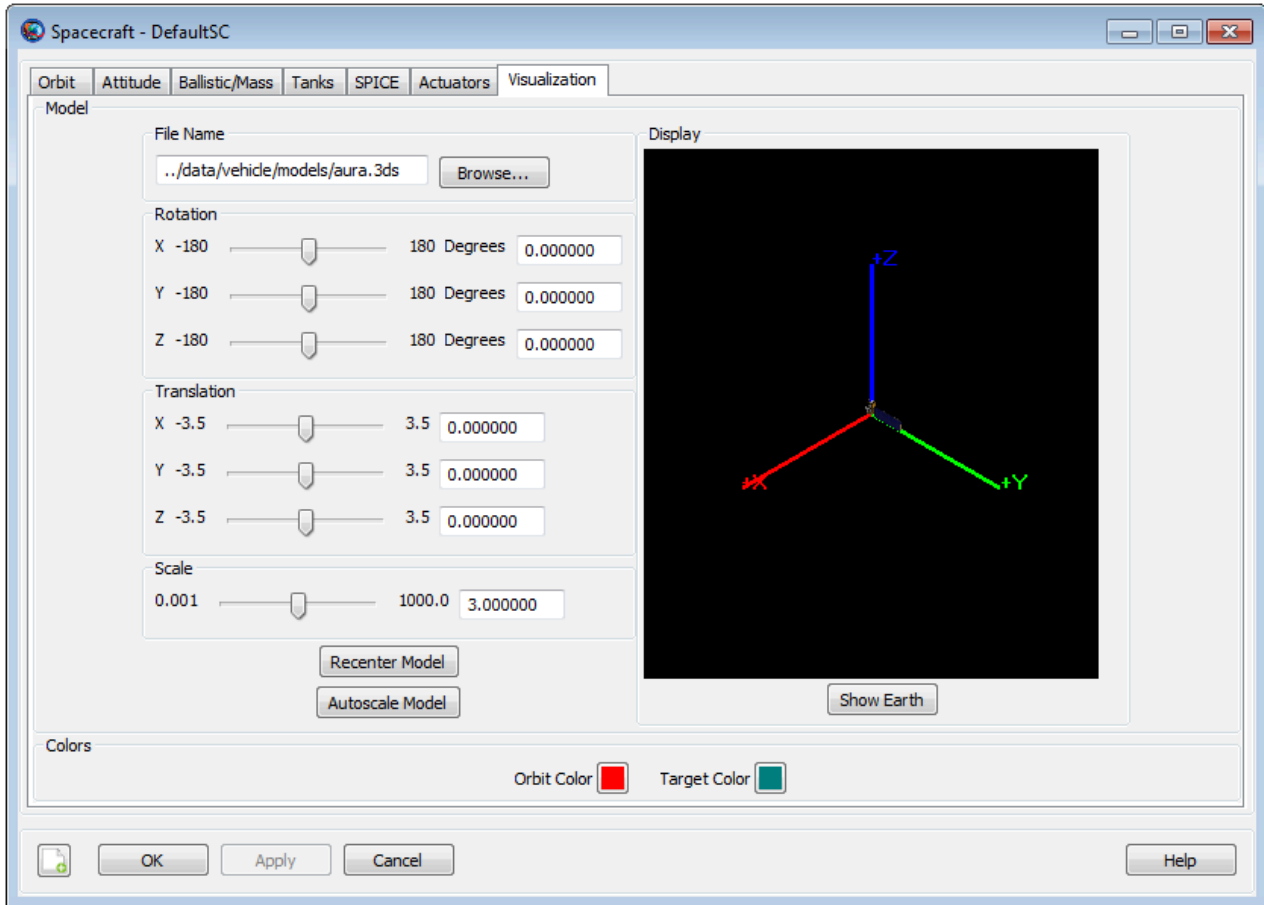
Spacecraft - DefaultSC

Orbit Attitude Ballistic/Mass Tanks SPICE Actuators Visualization

Model

File Name
../data/vehicle/models/aura.3ds Browse...

Rotation
X -180 180 Degrees 0.000000
Y -180 180 Degrees 0.000000
Z -180 180 Degrees 0.000000

Translation
X -3.5 3.5 0.000000
Y -3.5 3.5 0.000000
Z -3.5 3.5 0.000000

Scale
0.001 1000.0 3.000000

Recenter Model
Autoscale Model

Display
+Z
+X
+Y
Show Earth

Colors
Orbit Color Target Color

OK Apply Cancel Help